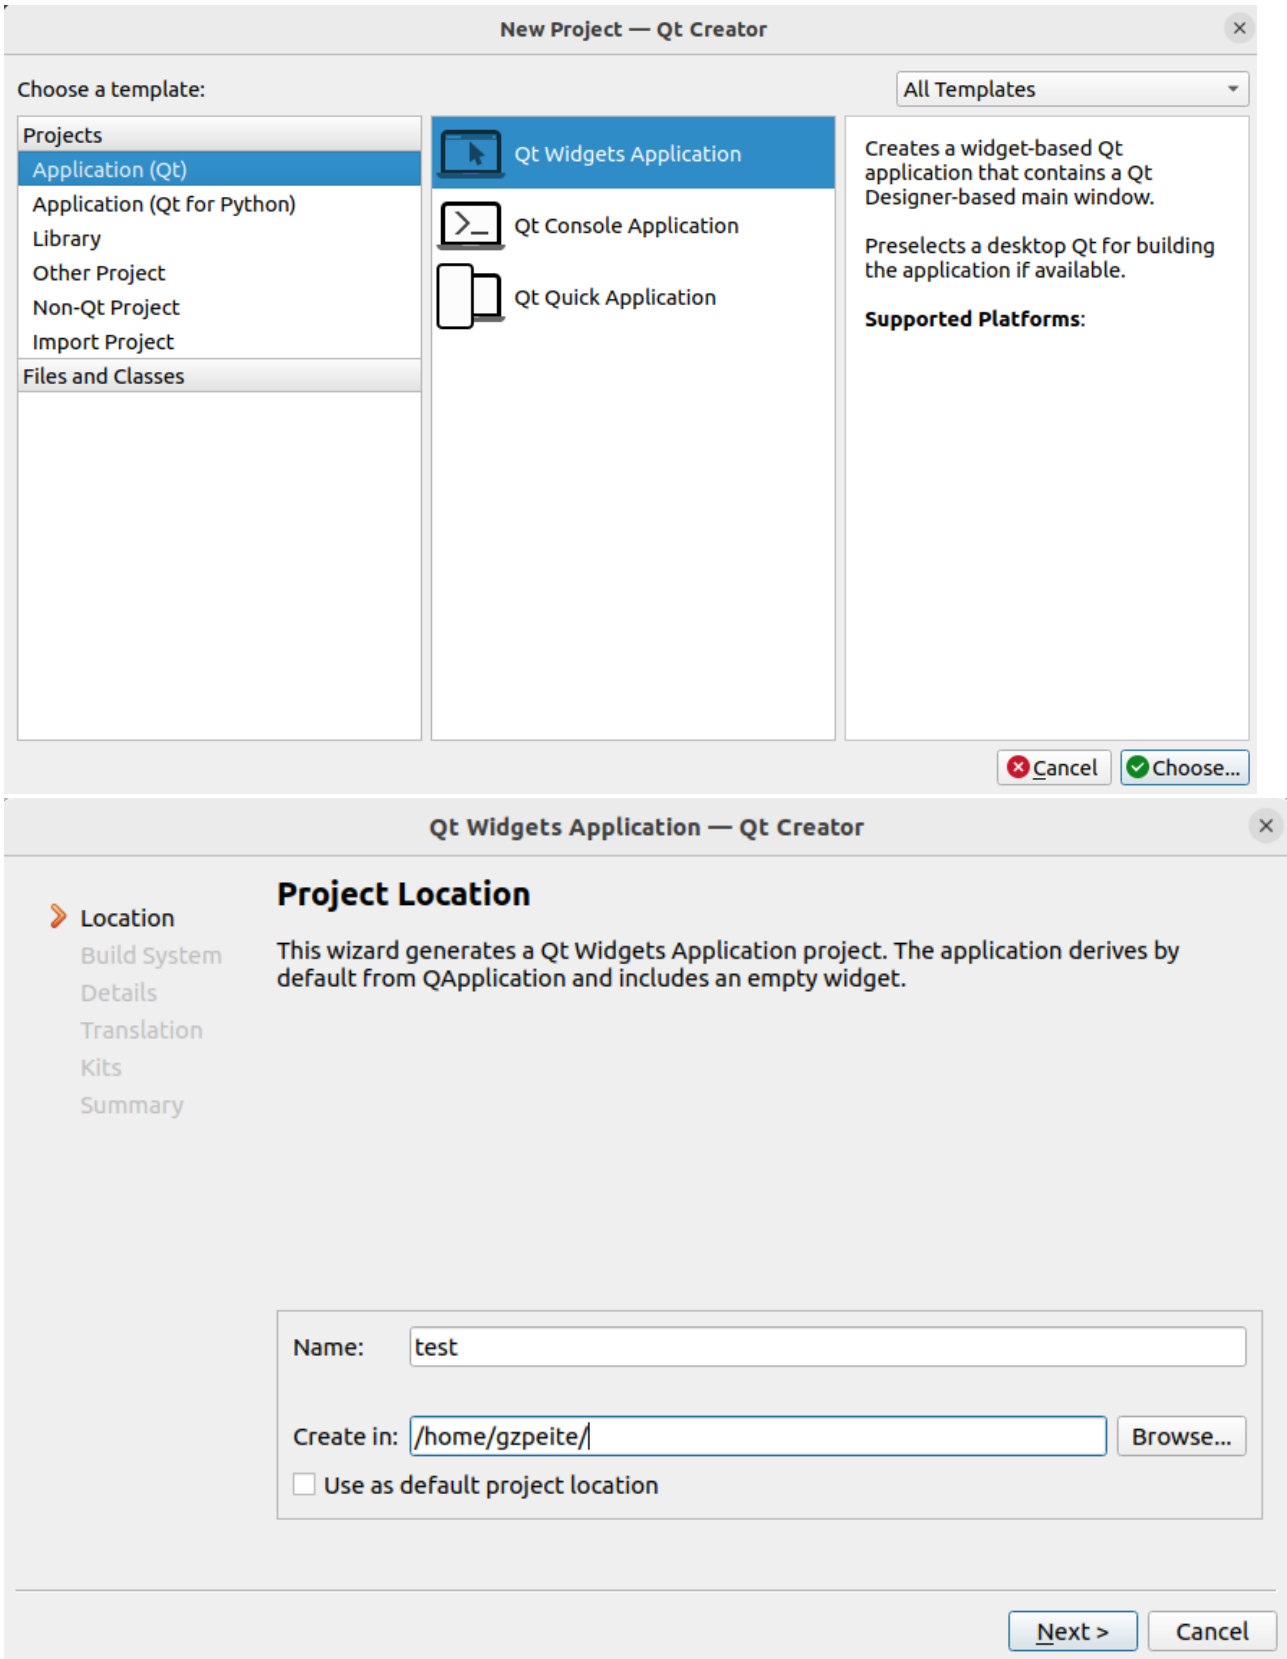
New Project — Qt Creator

Choose a template:

All Templates

Projects
Application (Qt)
Application (Qt for Python)
Library
Other Project
Non-Qt Project
Import Project
Files and Classes

Qt Widgets Application
Qt Console Application
Qt Quick Application

Creates a widget-based Qt application that contains a Qt Designer-based main window.

Preselects a desktop Qt for building the application if available.

**Supported Platforms**:

Cancel
Choose...

Qt Widgets Application — Qt Creator

Location
Build System
Details
Translation
Kits
Summary

Project Location

This wizard generates a Qt Widgets Application project. The application derives by default from QApplication and includes an empty widget.

Name: test

Create in: /home/gzpeite/

Browse...

Use as default project location

Next >
Cancel